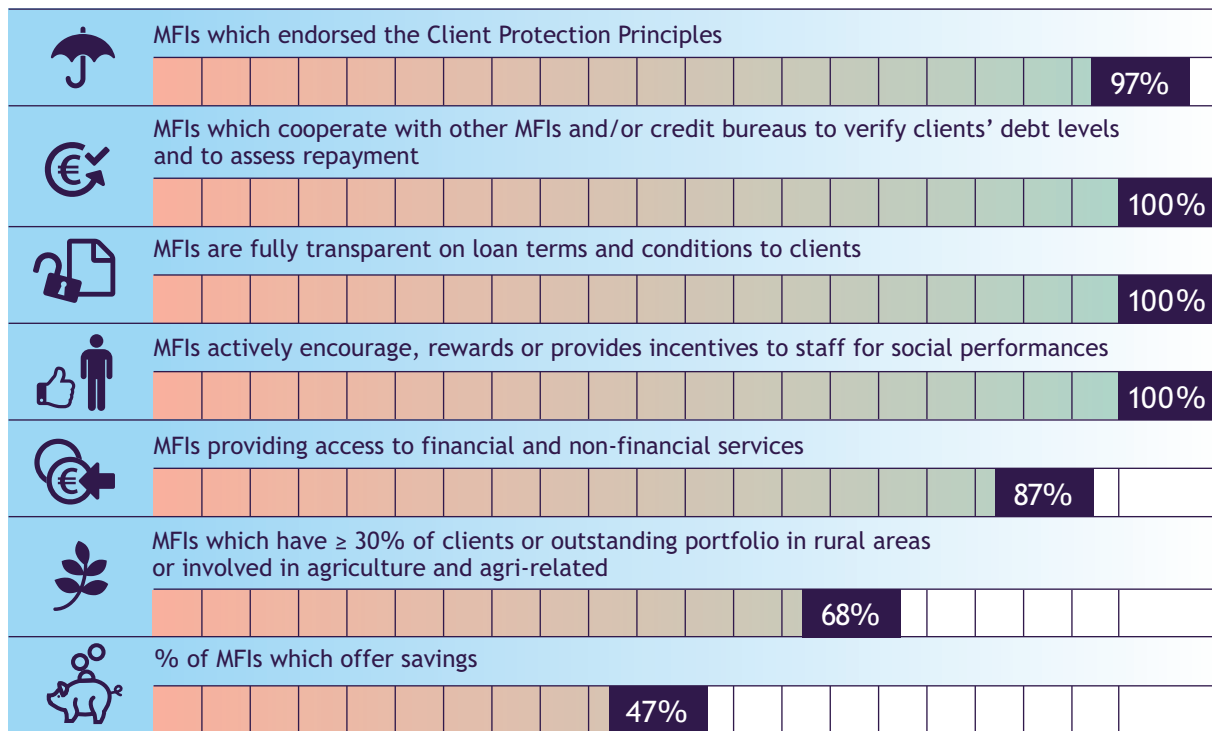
MFIs which endorsed the Client Protection Principles

97%

MFIs which cooperate with other MFIs and/or credit bureaus to verify clients' debt levels and to assess repayment

100%

MFIs are fully transparent on loan terms and conditions to clients

100%

MFIs actively encourage, rewards or provides incentives to staff for social performances

100%

MFIs providing access to financial and non-financial services

87%

MFIs which have ≥ 30% of clients or outstanding portfolio in rural areas or involved in agriculture and agri-related

68%

% of MFIs which offer savings

47%